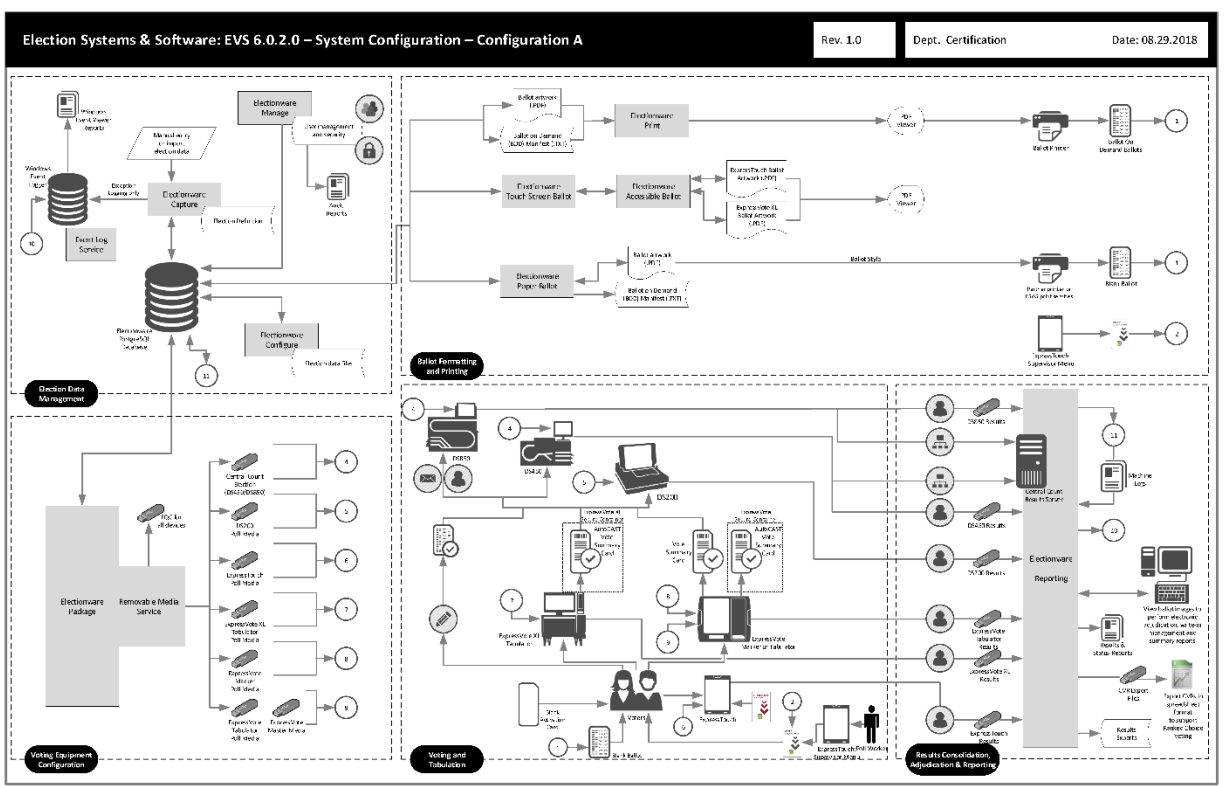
Election Systems & Software: EVS 6.0.2.0 – System Configuration – Configuration A

Rev. 1.0

Dept. Certification

Date: 08.29.2018

Windows Event Viewer Reports

Manual entry of input election data

Electionware Manage

User management and security

Windows Event Logger

Exception Logging Only

Electionware Capture

Audit Reports

Event Log Service

Election Definition

10

Electionware PostgreSQL Database

Electionware Configure

11

Election Data File

Election Data Management

Ballot Artwork (.PDF)

Ballot on Demand (BOD) Manifest (.TXT)

Electionware Print

PDF Viewer

Ballot Printer

Ballot On Demand Ballots

1

Electionware Touch Screen Ballot

Electionware Accessible Ballot

ExpressTouch Ballot Artwork (.PDF)

ExpressVote XL Ballot Artwork (.PDF)

PDF Viewer

Electionware Paper Ballot

Ballot Artwork (.PDF)

Ballot on Demand (BOD) Manifest (.TXT)

Ballot Style

Pre-printed or ESS print vendor

Blank Ballot

1

ExpressTouch Supervisor Menu

2

Ballot Formatting and Printing

Electionware Package

Removable Media Service

PDC to all devices

Central Count Election (DS450/DS850)

4

DS200 Poll Media

5

ExpressTouch Poll Media

6

ExpressVote XL Tabulator Poll Media

7

ExpressVote Tabulator Poll Media

8

ExpressVote Tabulator Poll Media

ExpressVote Marker Media

9

Voting Equipment Configuration

4

DS850

4

DS450

5

DS200

ExpressVote XL AutoCAST Vote Summary Card

Vote Summary Card

ExpressVote AutoCAST Vote Summary Card

7

ExpressVote XL Tabulator

8

9

ExpressVote Marker or Tabulator

Voters

Blank Activation Card

1

Blank Ballot

6

ExpressTouch

2

ExpressTouch Poll Worker Supervisor Menu

Voting and Tabulation

DS850 Results

11

Central Count Results Server

Machine Logs

DS450 Results

10

DS200 Results

Electionware Reporting

View ballot images to perform electronic adjudication, election management and summary reports

ExpressVote Tabulator Results

Results & Status Reports

ExpressVote XL Results

CVR Export Files

Export CVRs in spreadsheet format to support Ranked Choice Voting

ExpressTouch Results

Results Reports

Results Consolidation, Adjudication & Reporting